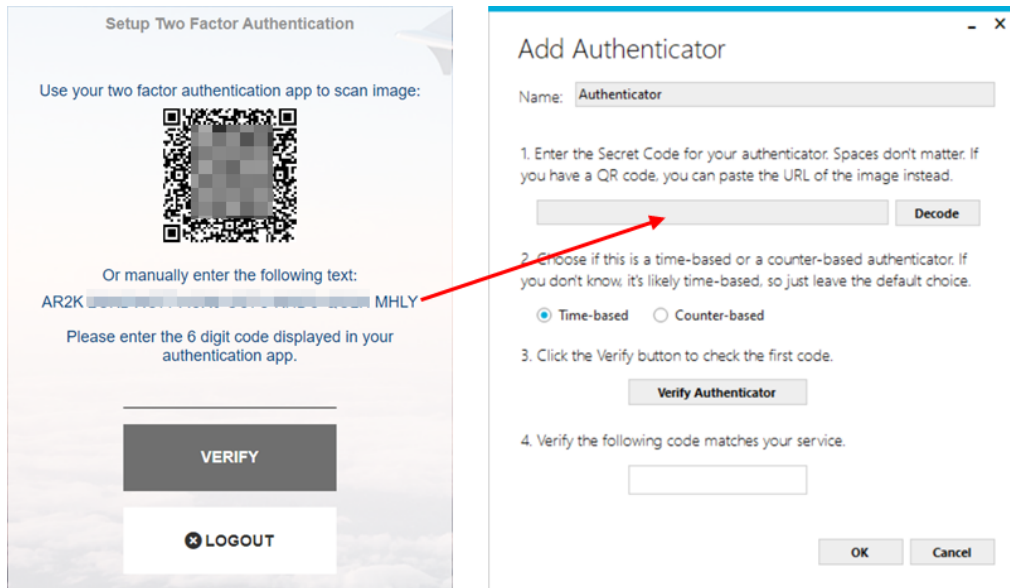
Setup Two Factor Authentication

Use your two factor authentication app to scan image:

Or manually enter the following text:
AR2K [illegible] MHLY

Please enter the 6 digit code displayed in your authentication app.

VERIFY

LOGOUT

Add Authenticator

Name: Authenticator

1. Enter the Secret Code for your authenticator. Spaces don't matter. If you have a QR code, you can paste the URL of the image instead.

Decode

2. Choose if this is a time-based or a counter-based authenticator. If you don't know, it's likely time-based, so just leave the default choice.

Time-based Counter-based

3. Click the Verify button to check the first code.

Verify Authenticator

4. Verify the following code matches your service.

OK Cancel